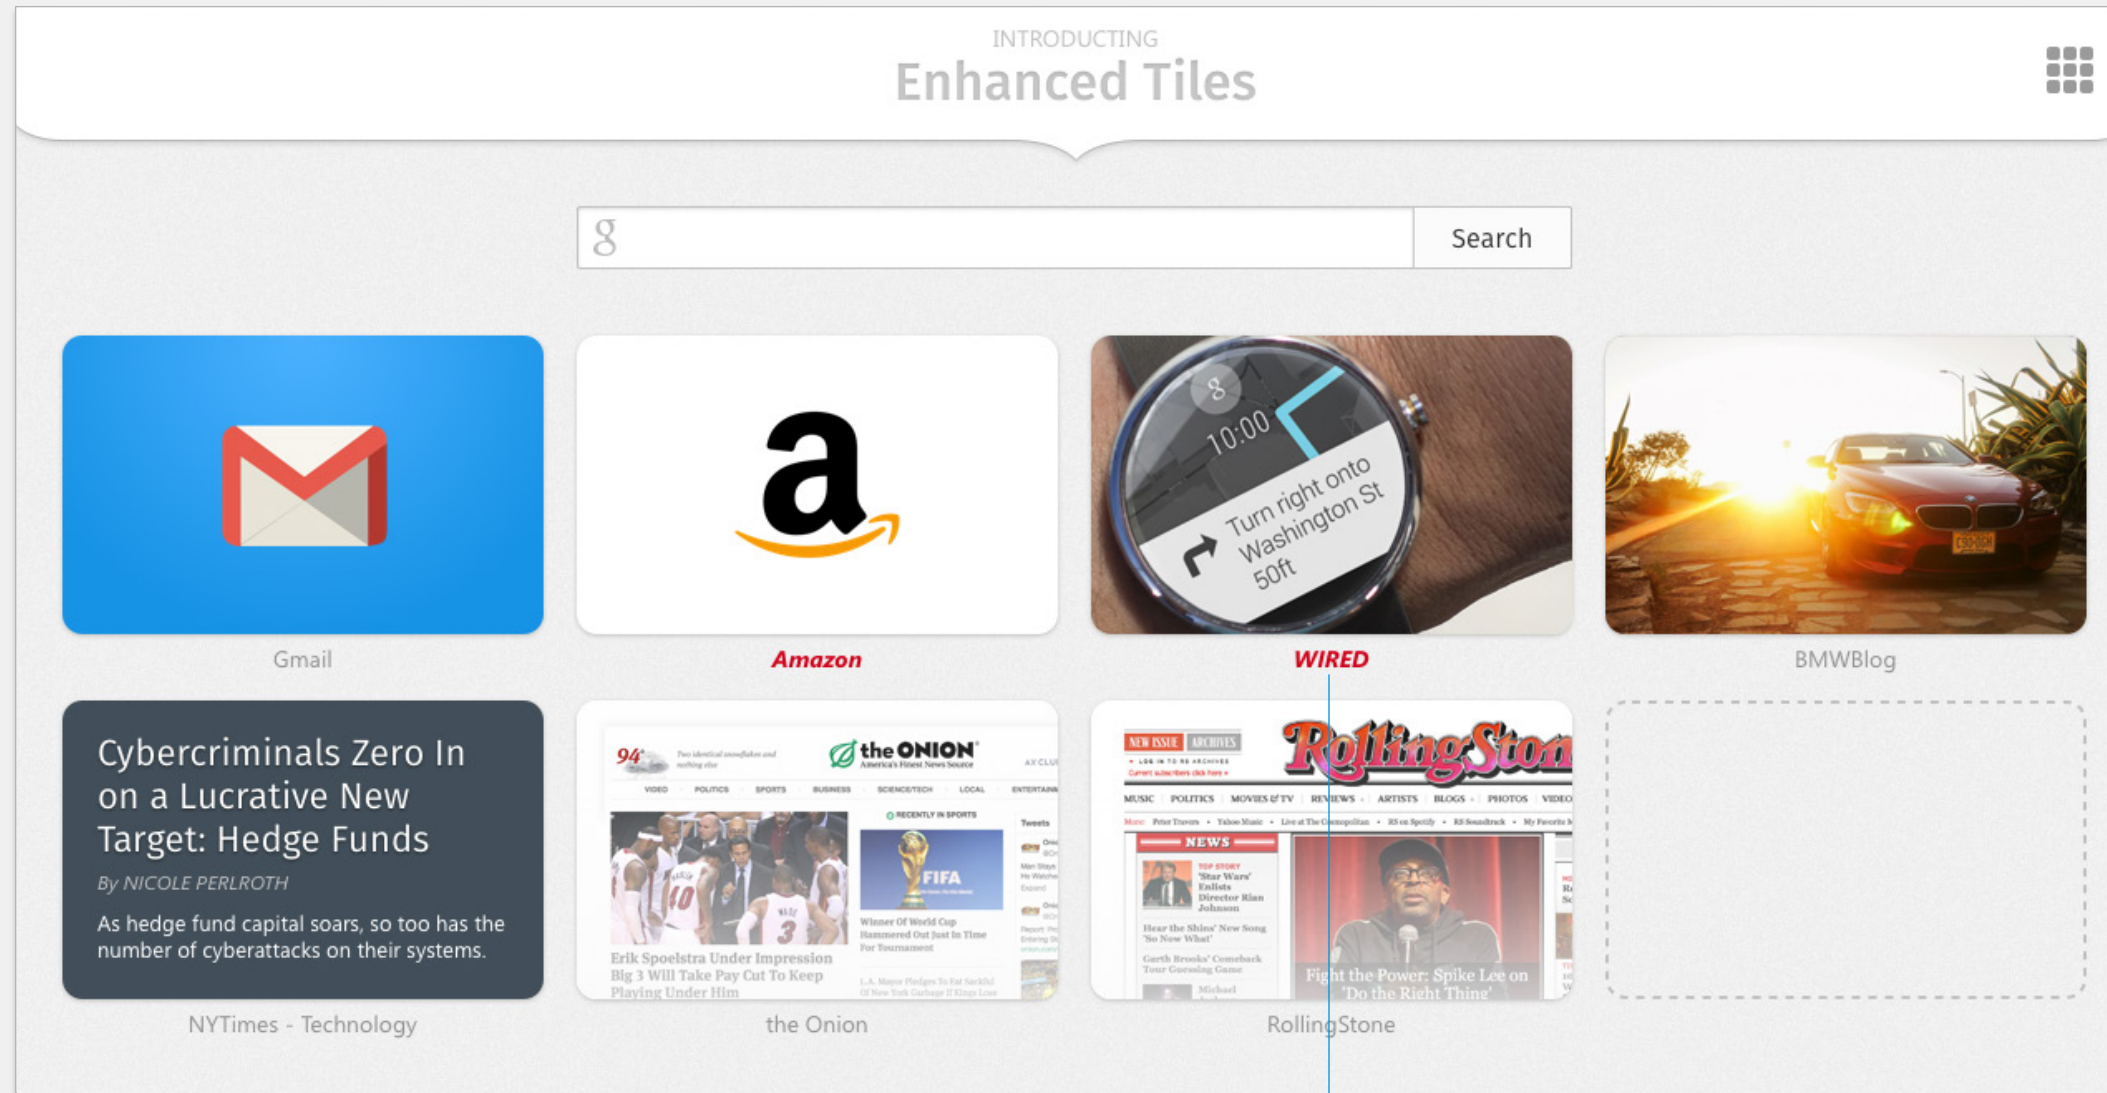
INTRODUCTING
Enhanced Tiles

Search

Gmail

Amazon

10:00
Turn right onto Washington St
50ft

WIRED

BMWBlog

Cybercriminals Zero In on a Lucrative New Target: Hedge Funds

By NICOLE PERLROTH

As hedge fund capital soars, so too has the number of cyberattacks on their systems.

NYTimes - Technology

the ONION
America's Finest News Source

VIDEO POLITICS SPORTS BUSINESS SCIENCE/TECH LOCAL ENTERTAINMENT

RECENTLY IN SPORTS

FIFA

Winner Of World Cup Hammered Out Just In Time For Tournament

Erik Spoelstra Under Impression Big 3 Will Take Pay Cut To Keep Playing Under Him

the Onion

NEW ISSUE ARCHIVES

RollingStone

MUSIC POLITICS MOVIES & TV REVIEWS ARTISTS BLOGS PHOTOS VIDEO

NEWS

'Star Wars' Enlists Director Rian Johnson

Hear the Shins' New Song 'So Now What'

Garth Brooks' Comeback Tour Guessing Game

Fight the Power: Spike Lee on 'Do the Right Thing'

RollingStone